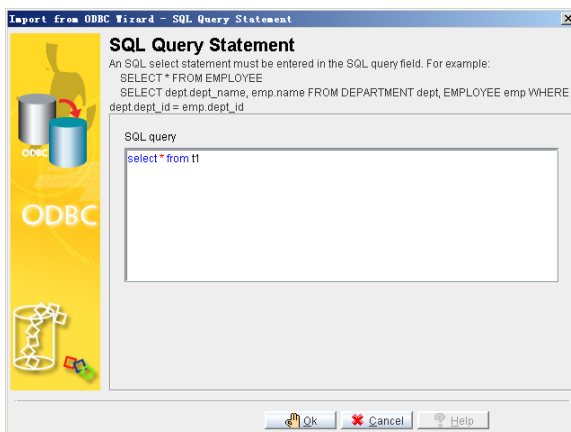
Import from ODBC Wizard - SQL Query Statement

ODBC

ODBC

SQL Query Statement

An SQL select statement must be entered in the SQL query field. For example:
SELECT * FROM EMPLOYEE
SELECT dept.dept_name, emp.name FROM DEPARTMENT dept, EMPLOYEE emp WHERE dept.dept_id = emp.dept_id

SQL query

select * from t1

Ok
Cancel
Help